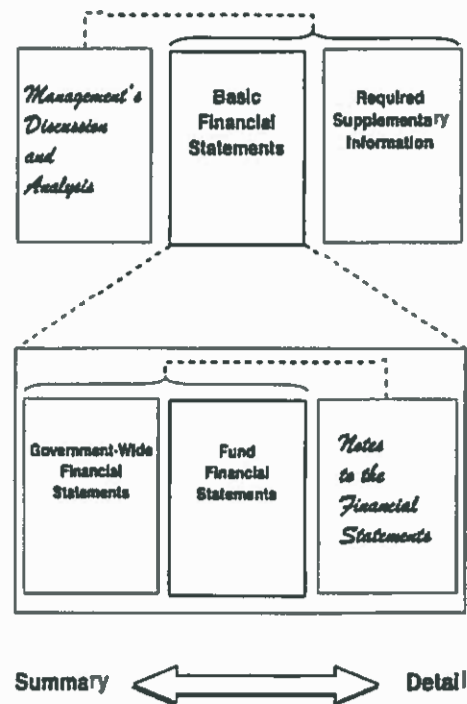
Management's Discussion and Analysis

Basic Financial Statements

Required Supplementary Information

Government-Wide Financial Statements

Fund Financial Statements

Notes to the Financial Statements

Summary

Detail